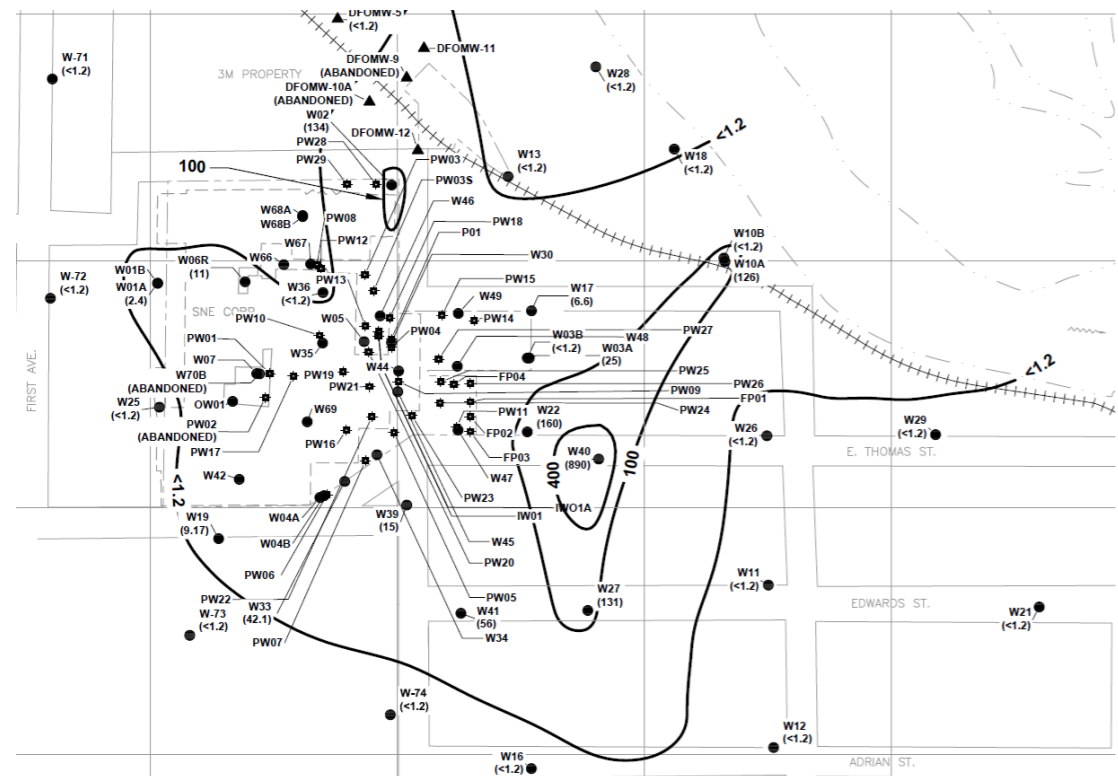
DFOMW-5
(<1.2)
DFOMW-11
W-71
(<1.2)
3M PROPERTY
DFOMW-9
(ABANDONED)
DFOMW-10A
(ABANDONED)
W28
(<1.2)
W02
(134)
DFOMW-12
<1.2
PW28
W13
(<1.2)
W18
(<1.2)
100
PW29
PW03
PW03S
W46
W68A
W68B
PW08
PW18
P01
PW12
W10B
(<1.2)
W67
W30
W-72
(<1.2)
W01B
W01A
(2.4)
W06R
(11)
W66
W10A
(126)
PW13
W36
(<1.2)
PW15
W49
W17
(6.6)
SNE CORP.
PW14
PW10
W05
PW04
PW27
W03B
(<1.2)
W48
W03A
(25)
FIRST AVE.
PW01
W35
W07
W44
PW25
<1.2
W70B
(ABANDONED)
PW19
FP04
PW21
PW09
PW26
W25
(<1.2)
OW01
FP01
PW11
W22
(160)
PW24
PW02
(ABANDONED)
W69
FP02
W29
(<1.2)
PW16
W26
(<1.2)
PW17
FP03
W40
(890)
400
100
E. THOMAS ST.
W42
W47
<1.2
PW23
IW01
IWO1A
W04A
W39
(15)
W19
(9.17)
W04B
W45
PW20
PW06
W11
(<1.2)
W27
(131)
PW22
PW05
EDWARDS ST.
W-73
(<1.2)
W33
(42.1)
W41
(56)
W21
(<1.2)
PW07
W34
W-74
(<1.2)
W12
(<1.2)
W16
(<1.2)
ADRIAN ST.